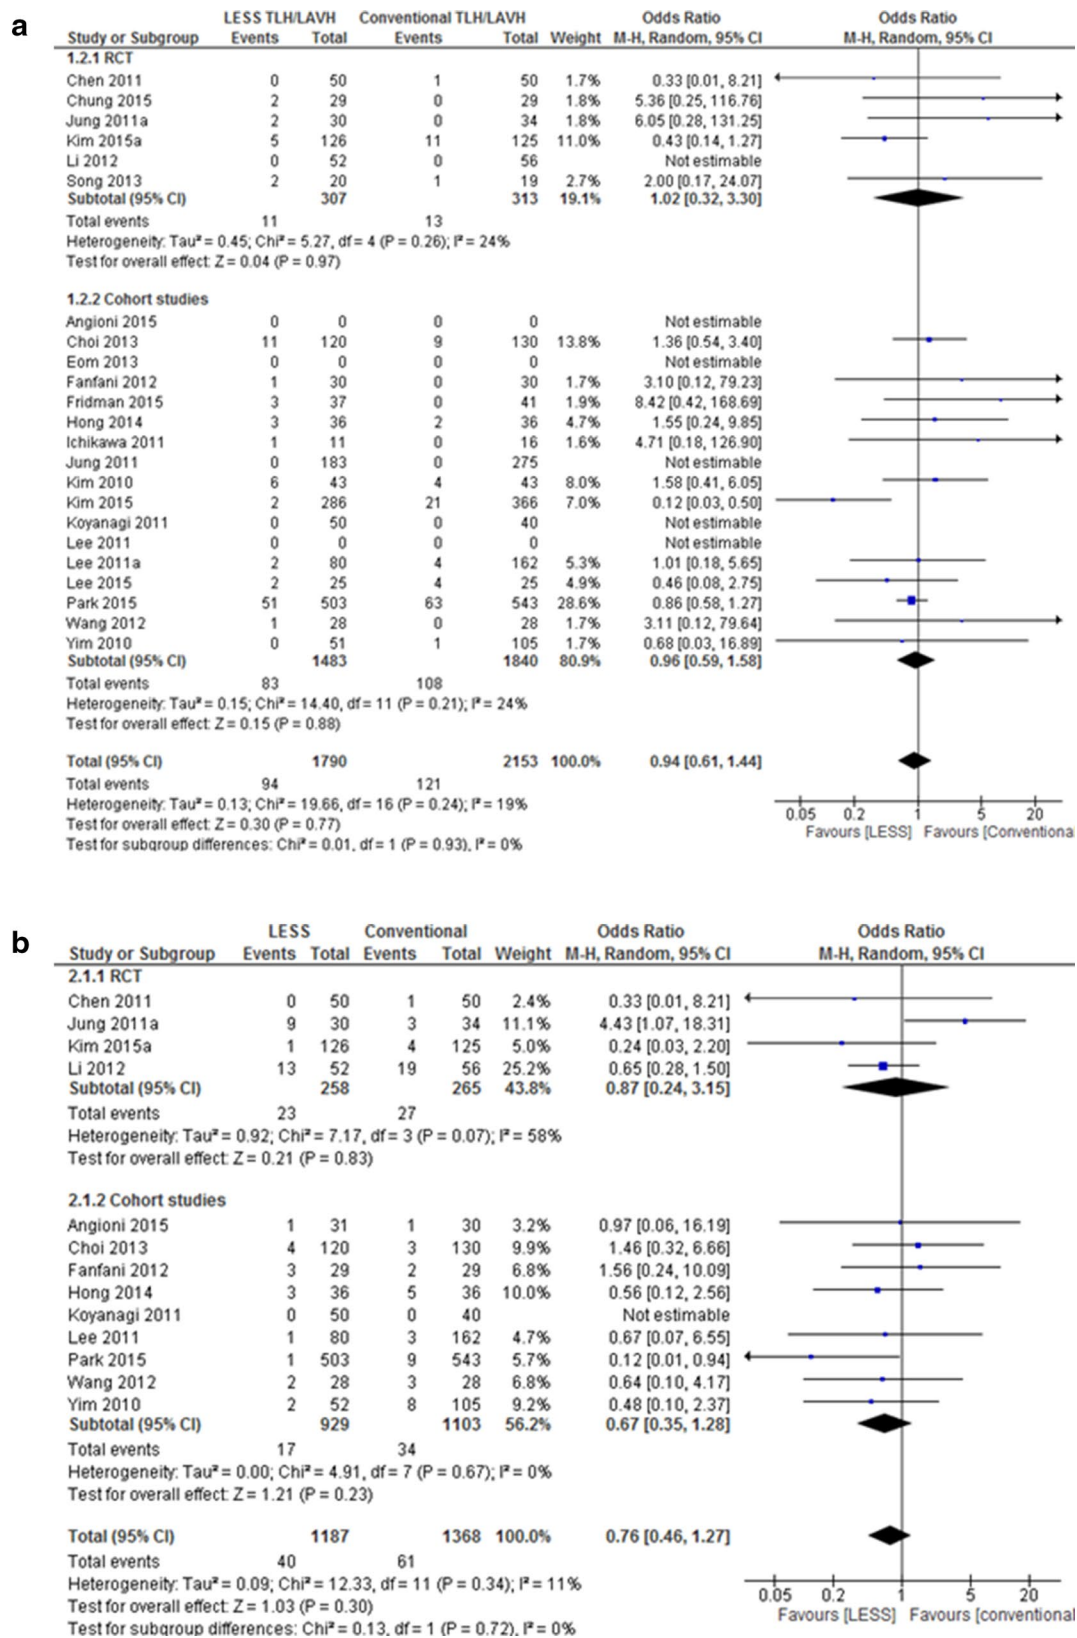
a

| Study or Subgroup | LESS TLH/LAVH Events | LESS TLH/LAVH Total | Conventional TLH/LAVH Events | Conventional TLH/LAVH Total | Weight | Odds Ratio M-H, Random, 95% CI |
|---|---|---|---|---|---|---|
| 1.2.1 RCT | | | | | | |
| Chen 2011 | 0 | 50 | 1 | 50 | 1.7% | 0.33 [0.01, 8.21] |
| Chung 2015 | 2 | 29 | 0 | 29 | 1.8% | 5.36 [0.25, 116.76] |
| Jung 2011a | 2 | 30 | 0 | 34 | 1.8% | 6.05 [0.28, 131.25] |
| Kim 2015a | 5 | 126 | 11 | 125 | 11.0% | 0.43 [0.14, 1.27] |
| Li 2012 | 0 | 52 | 0 | 56 | | Not estimable |
| Song 2013 | 2 | 20 | 1 | 19 | 2.7% | 2.00 [0.17, 24.07] |
| Subtotal (95% CI) | | 307 | | 313 | 19.1% | 1.02 [0.32, 3.30] |
| Total events | 11 | | 13 | | | |
| Heterogeneity: Tau² = 0.45; Chi² = 5.27, df = 4 (P = 0.26); I² = 24% | | | | | | |
| Test for overall effect: Z = 0.04 (P = 0.97) | | | | | | |
| 1.2.2 Cohort studies | | | | | | |
| Angioni 2015 | 0 | 0 | 0 | 0 | | Not estimable |
| Choi 2013 | 11 | 120 | 9 | 130 | 13.8% | 1.36 [0.54, 3.40] |
| Eom 2013 | 0 | 0 | 0 | 0 | | Not estimable |
| Fanfani 2012 | 1 | 30 | 0 | 30 | 1.7% | 3.10 [0.12, 79.23] |
| Fridman 2015 | 3 | 37 | 0 | 41 | 1.9% | 8.42 [0.42, 168.69] |
| Hong 2014 | 3 | 36 | 2 | 36 | 4.7% | 1.55 [0.24, 9.85] |
| Ichikawa 2011 | 1 | 11 | 0 | 16 | 1.6% | 4.71 [0.18, 126.90] |
| Jung 2011 | 0 | 183 | 0 | 275 | | Not estimable |
| Kim 2010 | 6 | 43 | 4 | 43 | 8.0% | 1.58 [0.41, 6.05] |
| Kim 2015 | 2 | 286 | 21 | 366 | 7.0% | 0.12 [0.03, 0.50] |
| Koyanagi 2011 | 0 | 50 | 0 | 40 | | Not estimable |
| Lee 2011 | 0 | 0 | 0 | 0 | | Not estimable |
| Lee 2011a | 2 | 80 | 4 | 162 | 5.3% | 1.01 [0.18, 5.65] |
| Lee 2015 | 2 | 25 | 4 | 25 | 4.9% | 0.46 [0.08, 2.75] |
| Park 2015 | 51 | 503 | 63 | 543 | 28.6% | 0.86 [0.58, 1.27] |
| Wang 2012 | 1 | 28 | 0 | 28 | 1.7% | 3.11 [0.12, 79.64] |
| Yim 2010 | 0 | 51 | 1 | 105 | 1.7% | 0.68 [0.03, 16.89] |
| Subtotal (95% CI) | | 1483 | | 1840 | 80.9% | 0.96 [0.59, 1.58] |
| Total events | 83 | | 108 | | | |
| Heterogeneity: Tau² = 0.15; Chi² = 14.40, df = 11 (P = 0.21); I² = 24% | | | | | | |
| Test for overall effect: Z = 0.15 (P = 0.88) | | | | | | |
| Total (95% CI) | | 1790 | | 2153 | 100.0% | 0.94 [0.61, 1.44] |
| Total events | 94 | | 121 | | | |
| Heterogeneity: Tau² = 0.13; Chi² = 19.66, df = 16 (P = 0.24); I² = 19% | | | | | | |
| Test for overall effect: Z = 0.30 (P = 0.77) | | | | | | |
| Test for subgroup differences: Chi² = 0.01, df = 1 (P = 0.93), I² = 0% | | | | | | |

Odds Ratio
M-H, Random, 95% CI
0.05 0.2 1 5 20
Favours [LESS] Favours [Conventiona

b

| Study or Subgroup | LESS Events | LESS Total | Conventional Events | Conventional Total | Weight | Odds Ratio M-H, Random, 95% CI |
|---|---|---|---|---|---|---|
| 2.1.1 RCT | | | | | | |
| Chen 2011 | 0 | 50 | 1 | 50 | 2.4% | 0.33 [0.01, 8.21] |
| Jung 2011a | 9 | 30 | 3 | 34 | 11.1% | 4.43 [1.07, 18.31] |
| Kim 2015a | 1 | 126 | 4 | 125 | 5.0% | 0.24 [0.03, 2.20] |
| Li 2012 | 13 | 52 | 19 | 56 | 25.2% | 0.65 [0.28, 1.50] |
| Subtotal (95% CI) | | 258 | | 265 | 43.8% | 0.87 [0.24, 3.15] |
| Total events | 23 | | 27 | | | |
| Heterogeneity: Tau² = 0.92; Chi² = 7.17, df = 3 (P = 0.07); I² = 58% | | | | | | |
| Test for overall effect: Z = 0.21 (P = 0.83) | | | | | | |
| 2.1.2 Cohort studies | | | | | | |
| Angioni 2015 | 1 | 31 | 1 | 30 | 3.2% | 0.97 [0.06, 16.19] |
| Choi 2013 | 4 | 120 | 3 | 130 | 9.9% | 1.46 [0.32, 6.66] |
| Fanfani 2012 | 3 | 29 | 2 | 29 | 6.8% | 1.56 [0.24, 10.09] |
| Hong 2014 | 3 | 36 | 5 | 36 | 10.0% | 0.56 [0.12, 2.56] |
| Koyanagi 2011 | 0 | 50 | 0 | 40 | | Not estimable |
| Lee 2011 | 1 | 80 | 3 | 162 | 4.7% | 0.67 [0.07, 6.55] |
| Park 2015 | 1 | 503 | 9 | 543 | 5.7% | 0.12 [0.01, 0.94] |
| Wang 2012 | 2 | 28 | 3 | 28 | 6.8% | 0.64 [0.10, 4.17] |
| Yim 2010 | 2 | 52 | 8 | 105 | 9.2% | 0.48 [0.10, 2.37] |
| Subtotal (95% CI) | | 929 | | 1103 | 56.2% | 0.67 [0.35, 1.28] |
| Total events | 17 | | 34 | | | |
| Heterogeneity: Tau² = 0.00; Chi² = 4.91, df = 7 (P = 0.67); I² = 0% | | | | | | |
| Test for overall effect: Z = 1.21 (P = 0.23) | | | | | | |
| Total (95% CI) | | 1187 | | 1368 | 100.0% | 0.76 [0.46, 1.27] |
| Total events | 40 | | 61 | | | |
| Heterogeneity: Tau² = 0.09; Chi² = 12.33, df = 11 (P = 0.34); I² = 11% | | | | | | |
| Test for overall effect: Z = 1.03 (P = 0.30) | | | | | | |
| Test for subgroup differences: Chi² = 0.13, df = 1 (P = 0.72), I² = 0% | | | | | | |

Odds Ratio
M-H, Random, 95% CI
0.05 0.2 1 5 20
Favours [LESS] Favours [conventional